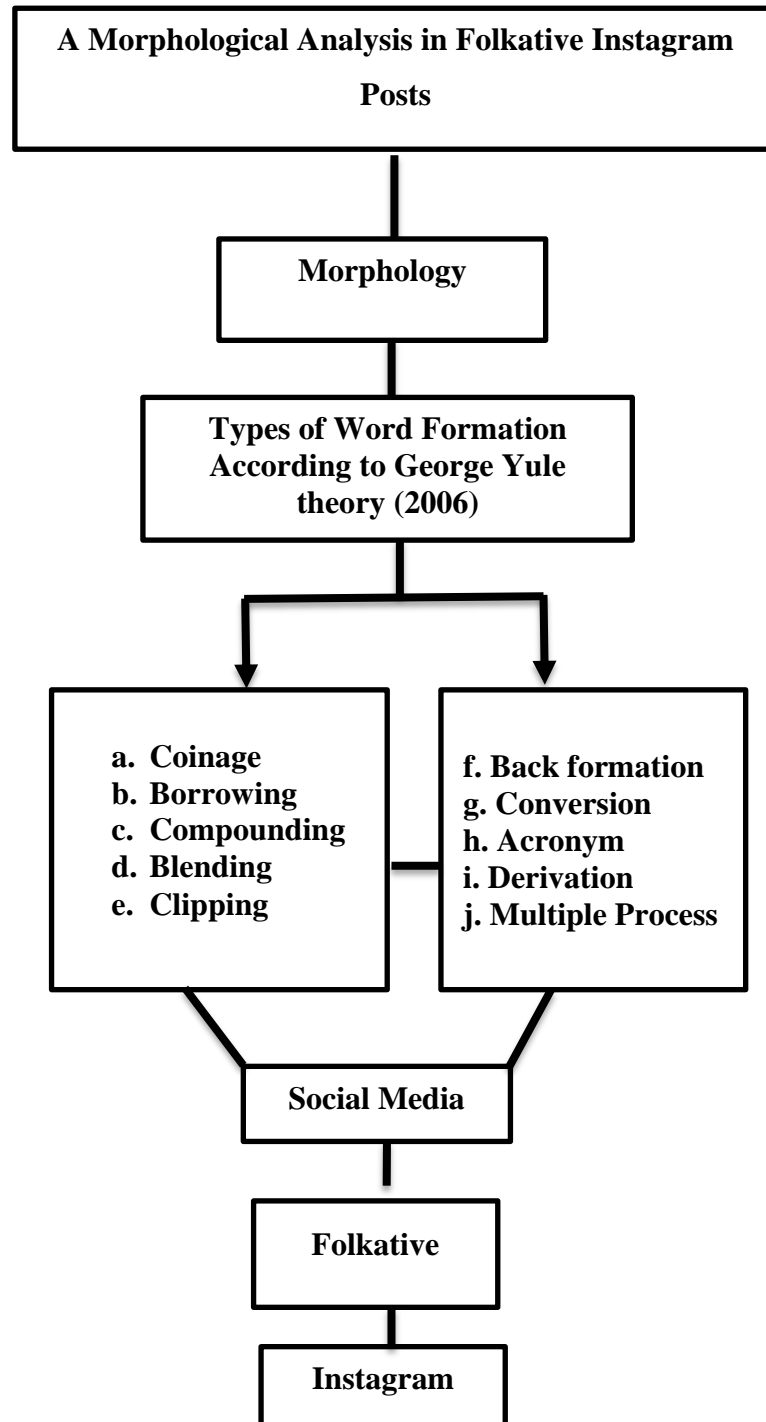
A Morphological Analysis in Folkative Instagram Posts

Morphology

Types of Word Formation According to George Yule theory (2006)

a. Coinage
b. Borrowing
c. Compounding
d. Blending
e. Clipping

f. Back formation
g. Conversion
h. Acronym
i. Derivation
j. Multiple Process

Social Media

Folkative

Instagram